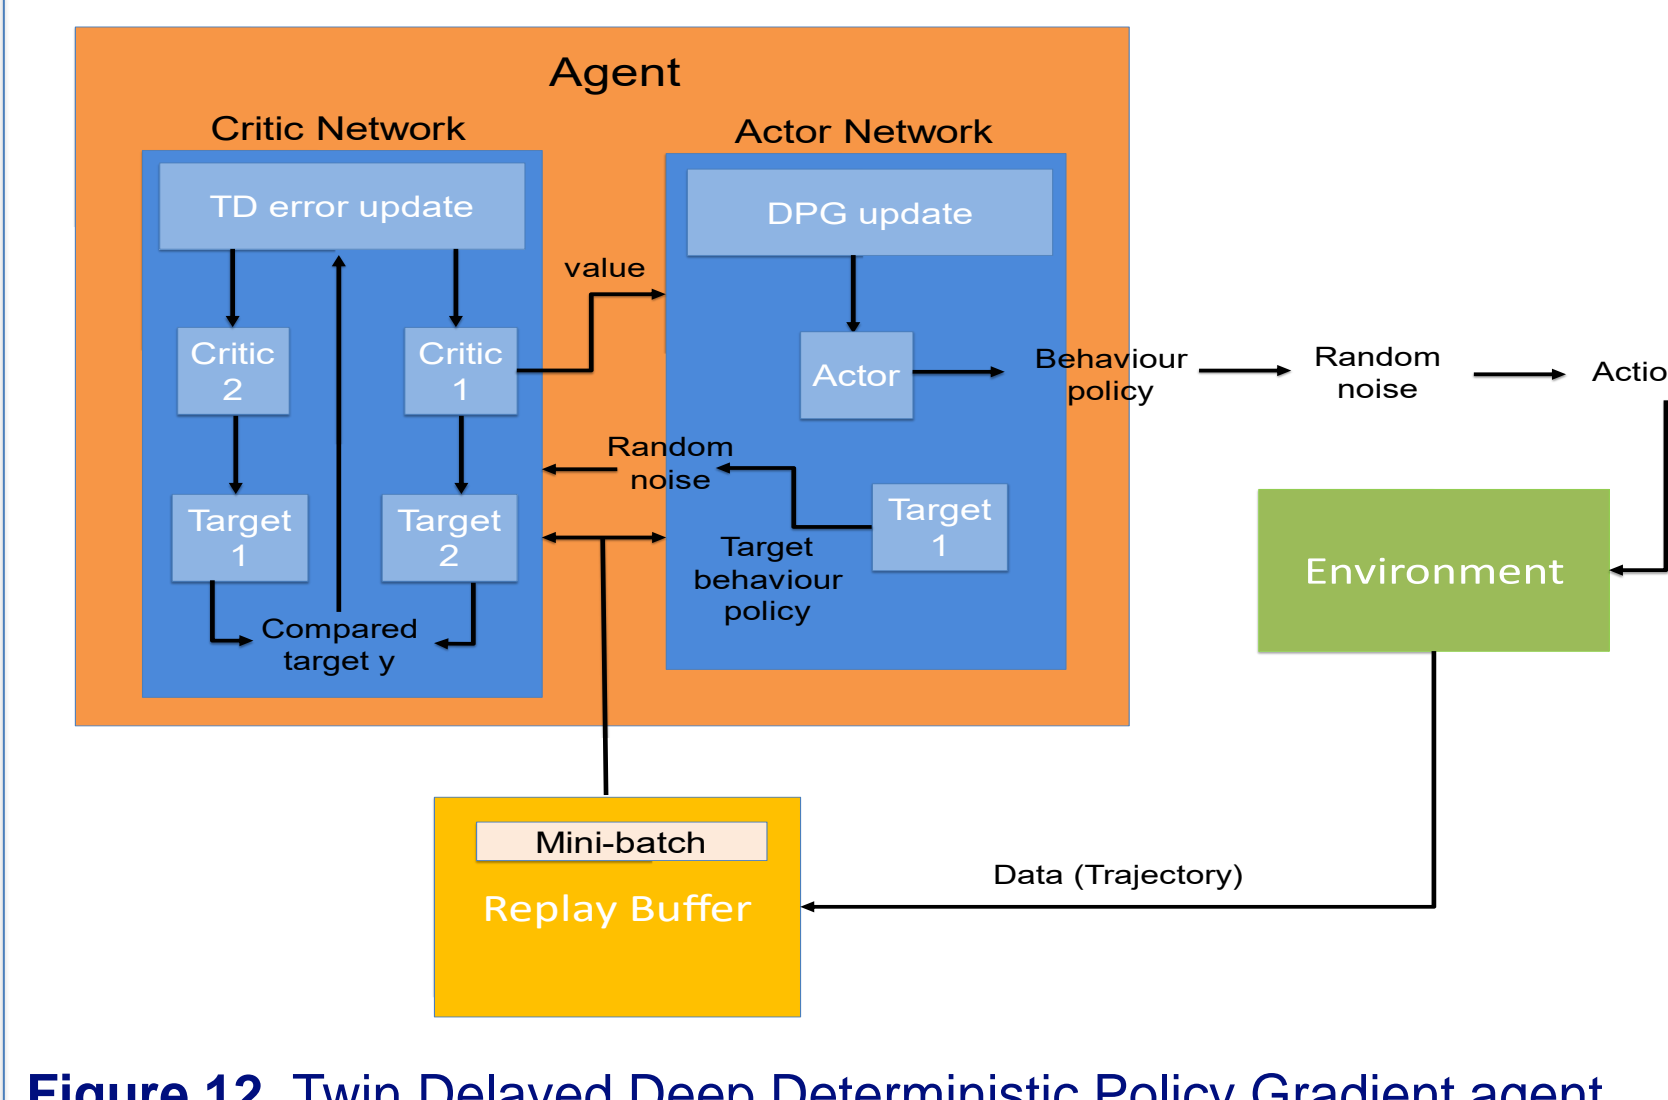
Agent

Critic Network

TD error update

Critic 2

Critic 1

Target 1

Target 2

Compared target y

value

Actor Network

DPG update

Actor

Random noise

Target 1

Target behaviour policy

Behaviour policy

Random noise

Actio

Environment

Mini-batch

Replay Buffer

Data (Trajectory)

Figure 12 Twin Delayed Deep Deterministic Policy Gradient agent